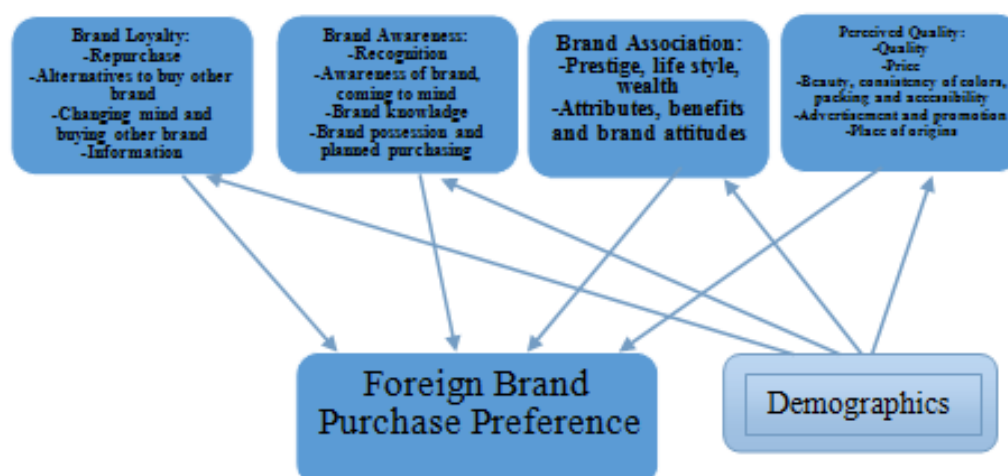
Brand Loyalty:
-Repurchase
-Alternatives to buy other brand
-Changing mind and buying other brand
-Information

Brand Awareness:
-Recognition
-Awareness of brand, coming to mind
-Brand knowladge
-Brand possession and planned purchasing

Brand Association:
-Prestige, life style, wealth
-Attributes, benefits and brand attitudes

Perceived Quality:
-Quality
-Price
-Beauty, consistency of colors, packing and accessibility
-Advertisement and promotion
-Place of origins

Foreign Brand Purchase Preference

Demographics